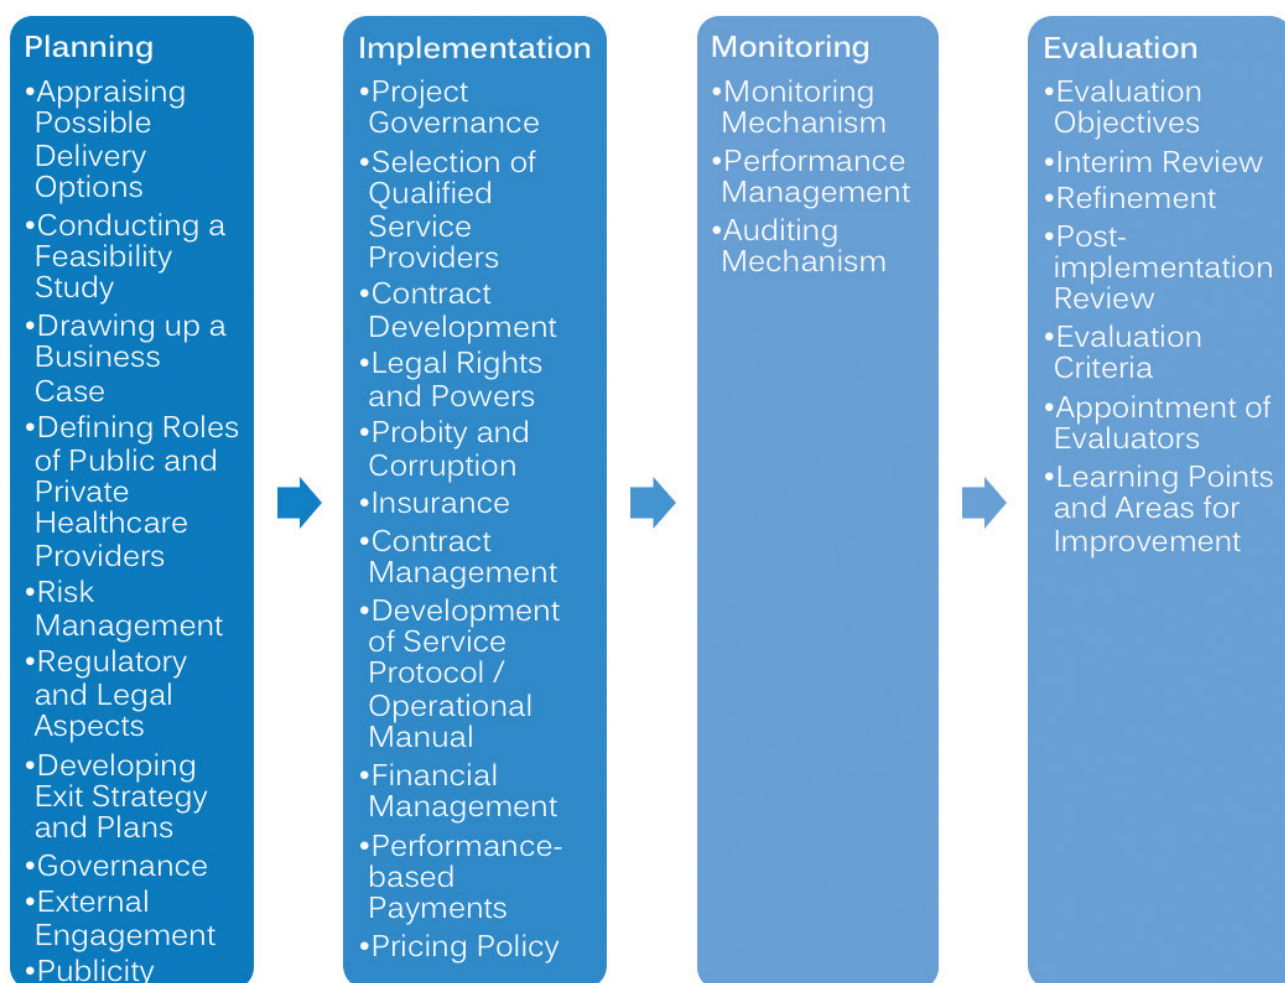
Planning

•Appraising Possible Delivery Options
•Conducting a Feasibility Study
•Drawing up a Business Case
•Defining Roles of Public and Private Healthcare Providers
•Risk Management
•Regulatory and Legal Aspects
•Developing Exit Strategy and Plans
•Governance
•External Engagement
•Publicity

Implementation

•Project Governance
•Selection of Qualified Service Providers
•Contract Development
•Legal Rights and Powers
•Probity and Corruption
•Insurance
•Contract Management
•Development of Service Protocol / Operational Manual
•Financial Management
•Performance-based Payments
•Pricing Policy

Monitoring

•Monitoring Mechanism
•Performance Management
•Auditing Mechanism

Evaluation

•Evaluation Objectives
•Interim Review
•Refinement
•Post-implementation Review
•Evaluation Criteria
•Appointment of Evaluators
•Learning Points and Areas for Improvement